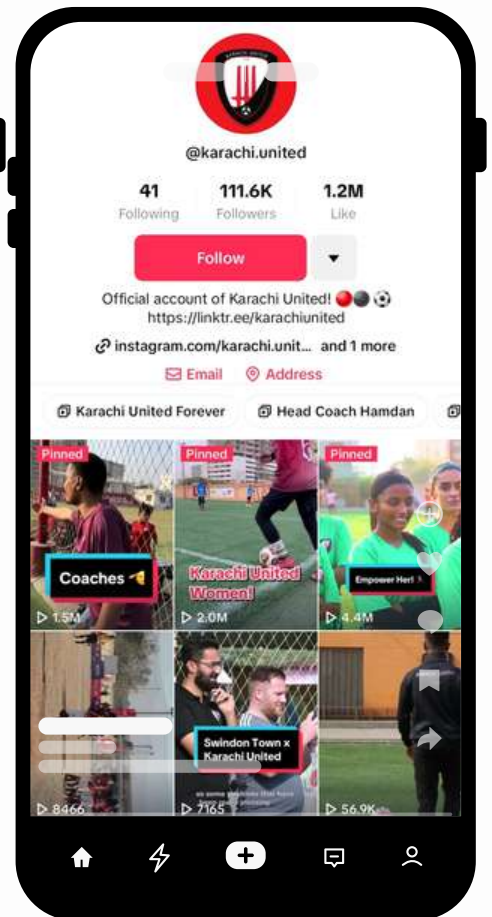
@karachi.united

41
Following

111.6K
Followers

1.2M
Like

Follow

Official account of Karachi United! 🔴⚫⚽
https://linktr.ee/karachiunited

instagram.com/karachi.unit... and 1 more

Email Address

Karachi United Forever

Head Coach Hamdan

Pinned

Coaches

1.5M

Pinned

Karachi United Women!

2.0M

Pinned

Empower Her!

4.4M

8466

Swindon Town x Karachi United

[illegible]

7165

56.9K